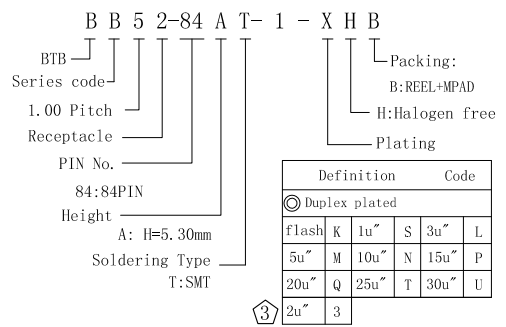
B B 5 2-84 A T- 1 - X H B

BTB

Series code

1.00 Pitch

Receptacle

PIN No.

84:84PIN

Height

A: H=5.30mm

Soldering Type

T:SMT

Packing:

B:REEL+MPAD

H:Halogen free

Plating

| Definition | | | | | Code |
|---|---|---|---|---|---|
| ◎ Duplex plated | | | | | |
| flash | K | 1u″ | S | 3u″ | L |
| 5u″ | M | 10u″ | N | 15u″ | P |
| 20u″ | Q | 25u″ | T | 30u″ | U |
| 2u″ | 3 | | | | |

3